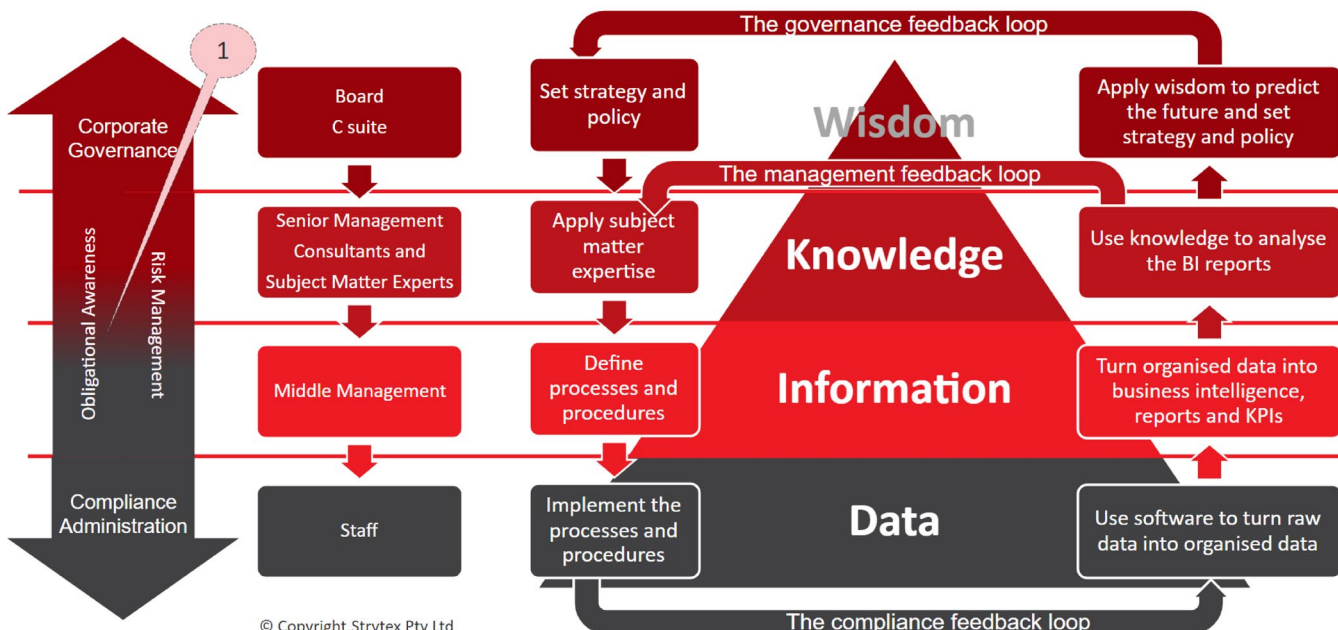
1

Corporate Governance

Obligational Awareness

Risk Management

Compliance Administration

Board
C suite

Senior Management Consultants and Subject Matter Experts

Middle Management

Staff

The governance feedback loop

Set strategy and policy

Apply subject matter expertise

Define processes and procedures

Implement the processes and procedures

Wisdom

The management feedback loop

Knowledge

Information

Data

Apply wisdom to predict the future and set strategy and policy

Use knowledge to analyse the BI reports

Turn organised data into business intelligence, reports and KPIs

Use software to turn raw data into organised data

© Copyright Strytex Pty Ltd

The compliance feedback loop